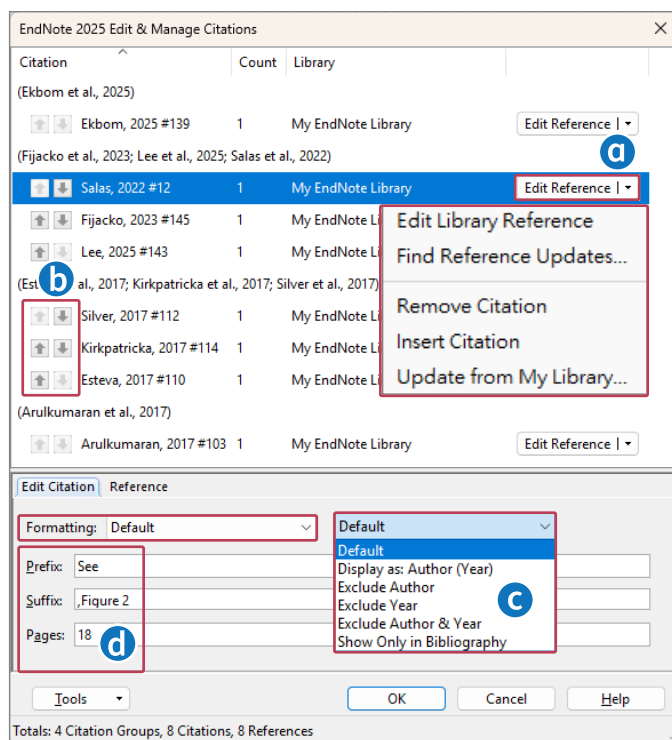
EndNote 2025 Edit & Manage Citations

| Citation | Count | Library | |
|---|---|---|---|
| (Ekbom et al., 2025) | | | |
| Ekbom, 2025 #139 | 1 | My EndNote Library | Edit Reference |
| (Fijacko et al., 2023; Lee et al., 2025; Salas et al., 2022) | | | |
| Salas, 2022 #12 | 1 | My EndNote Library | Edit Reference |
| Fijacko, 2023 #145 | 1 | My EndNote Li | |
| Lee, 2025 #143 | 1 | My EndNote Li | |
| (Est al., 2017; Kirkpatricka et al., 2017; Silver et al., 2017) | | | |
| Silver, 2017 #112 | 1 | My EndNote Li | |
| Kirkpatricka, 2017 #114 | 1 | My EndNote Li | |
| Esteva, 2017 #110 | 1 | My EndNote Li | |
| (Arulkumaran et al., 2017) | | | |
| Arulkumaran, 2017 #103 | 1 | My EndNote Library | Edit Reference |

a

b

Edit Library Reference
Find Reference Updates...
Remove Citation
Insert Citation
Update from My Library...

Edit Citation Reference

Formatting: Default

Default
Default
Display as: Author (Year)
Exclude Author
Exclude Year
Exclude Author & Year
Show Only in Bibliography

c

Prefix: See
Suffix: ,Figure 2
Pages: 18

d

Tools OK Cancel Help

Totals: 4 Citation Groups, 8 Citations, 8 References